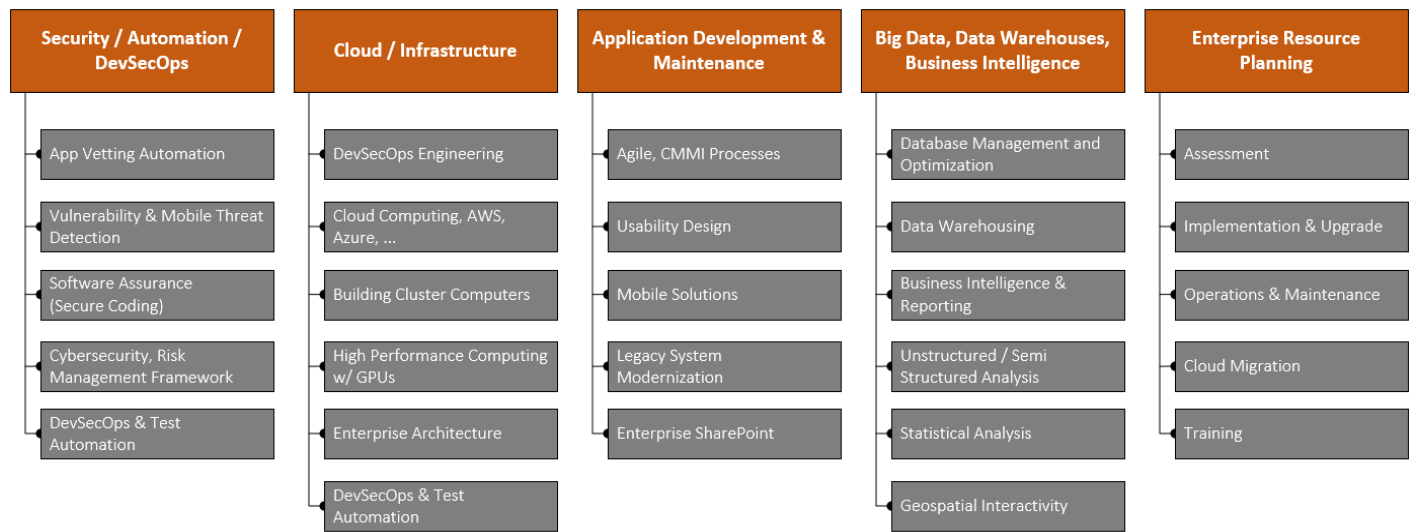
Security / Automation / DevSecOps

App Vetting Automation

Vulnerability & Mobile Threat Detection

Software Assurance (Secure Coding)

Cybersecurity, Risk Management Framework

DevSecOps & Test Automation

Cloud / Infrastructure

DevSecOps Engineering

Cloud Computing, AWS, Azure, …

Building Cluster Computers

High Performance Computing w/ GPUs

Enterprise Architecture

DevSecOps & Test Automation

Application Development & Maintenance

Agile, CMMI Processes

Usability Design

Mobile Solutions

Legacy System Modernization

Enterprise SharePoint

Big Data, Data Warehouses, Business Intelligence

Database Management and Optimization

Data Warehousing

Business Intelligence & Reporting

Unstructured / Semi Structured Analysis

Statistical Analysis

Geospatial Interactivity

Enterprise Resource Planning

Assessment

Implementation & Upgrade

Operations & Maintenance

Cloud Migration

Training